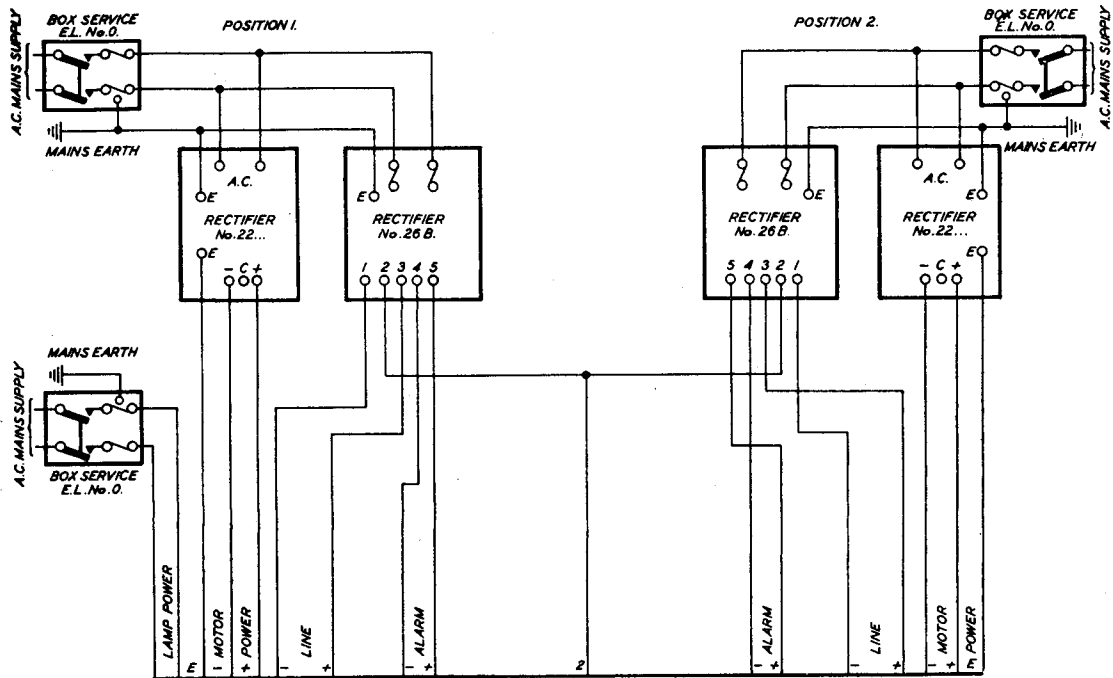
BOX SERVICE E.L. No.0.

A.C. MAINS SUPPLY

MAINS EARTH

POSITION I.

A.C.

E

RECTIFIER No.22...

E

- C +

E

RECTIFIER No.26 B.

1 2 3 4 5

POSITION 2.

BOX SERVICE E.L. No.0.

A.C. MAINS SUPPLY

MAINS EARTH

E

RECTIFIER No.26 B.

5 4 3 2 1

A.C.

E

RECTIFIER No.22...

E

- C +

MAINS EARTH

A.C. MAINS SUPPLY

BOX SERVICE E.L. No.0.

LAMP POWER

E

- MOTOR

+ POWER

- LINE +

ALARM

- +

2

ALARM

- +

- LINE +

- MOTOR

+ POWER

E